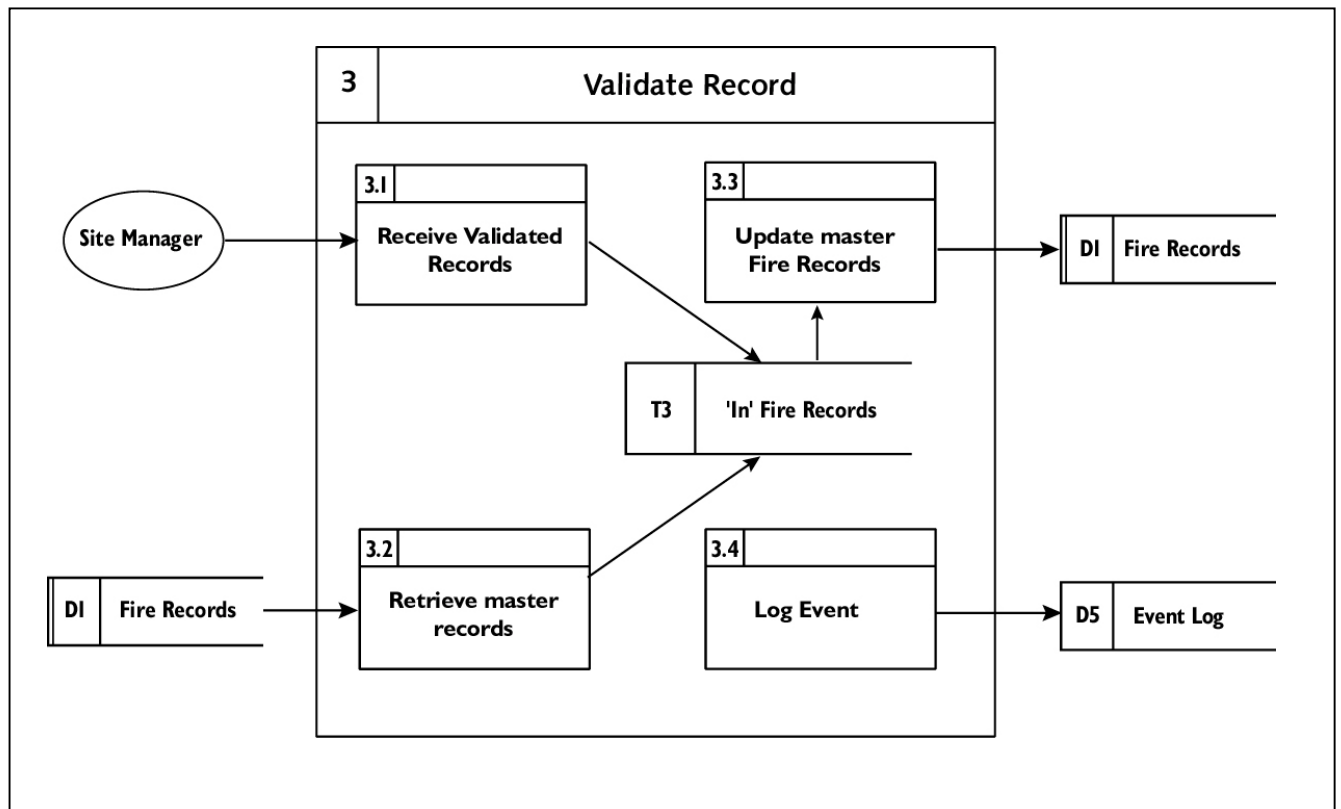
3

Validate Record

Site Manager

3.1

Receive Validated Records

3.3

Update master Fire Records

DI

Fire Records

T3

'In' Fire Records

3.2

Retrieve master records

3.4

Log Event

DI

Fire Records

D5

Event Log